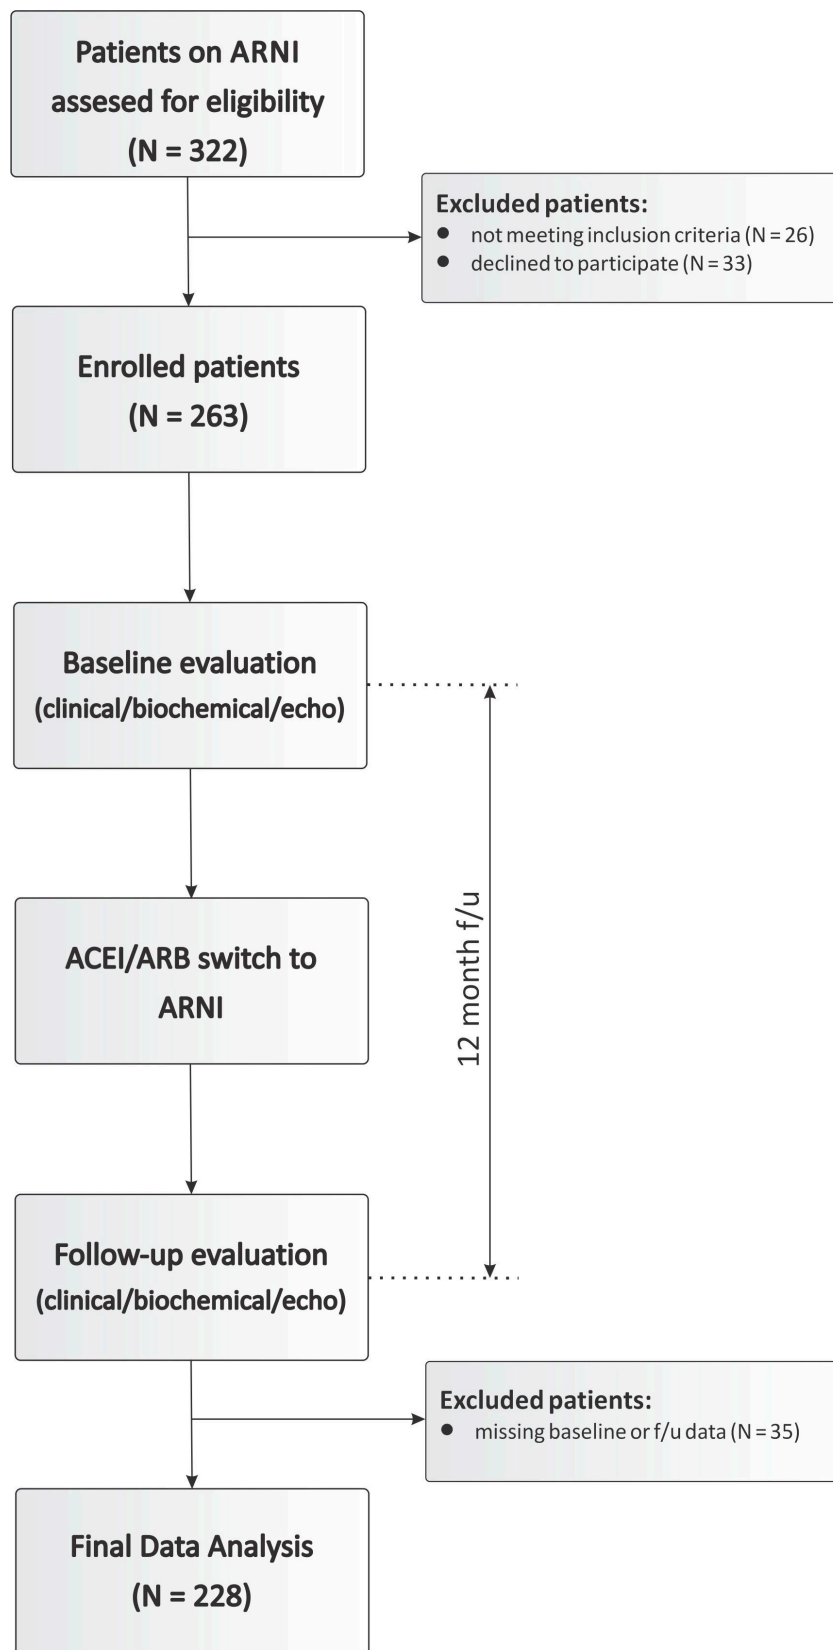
Patients on ARNI assesed for eligibility (N = 322)

Excluded patients:
- not meeting inclusion criteria (N = 26)
- declined to participate (N = 33)

Enrolled patients (N = 263)

Baseline evaluation (clinical/biochemical/echo)

12 month f/u

ACEI/ARB switch to ARNI

Follow-up evaluation (clinical/biochemical/echo)

Excluded patients:
- missing baseline or f/u data (N = 35)

Final Data Analysis (N = 228)